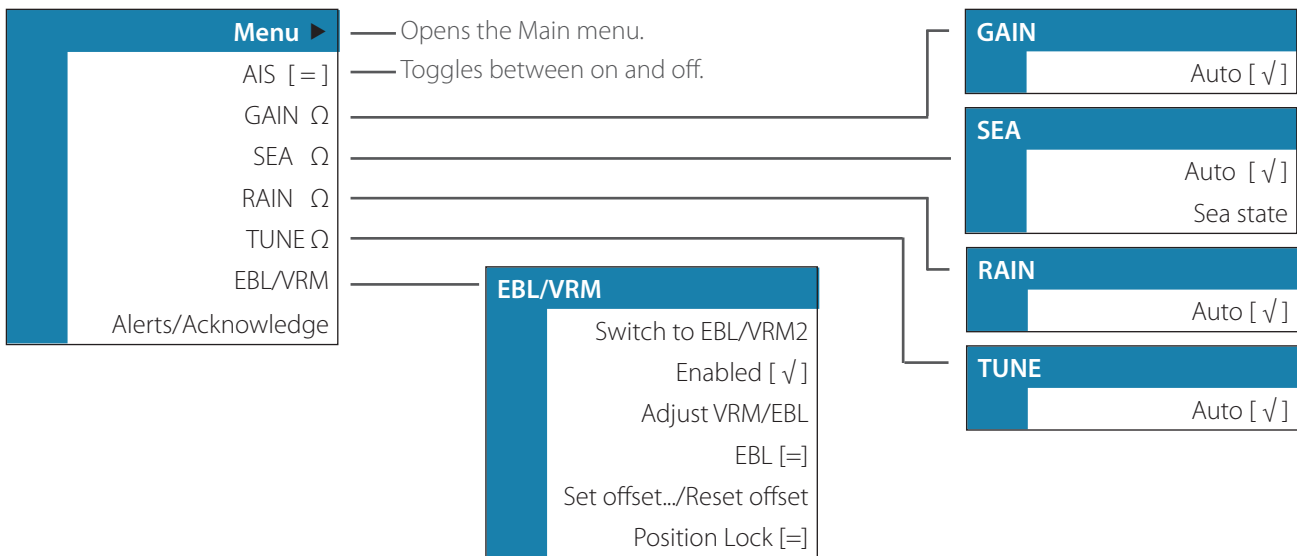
Menu ▶
AIS [ = ]
GAIN Ω
SEA Ω
RAIN Ω
TUNE Ω
EBL/VRM
Alerts/Acknowledge

Opens the Main menu.
Toggles between on and off.

GAIN
Auto [ √ ]

SEA
Auto [ √ ]
Sea state

RAIN
Auto [ √ ]

TUNE
Auto [ √ ]

EBL/VRM
Switch to EBL/VRM2
Enabled [ √ ]
Adjust VRM/EBL
EBL [=]
Set offset.../Reset offset
Position Lock [=]